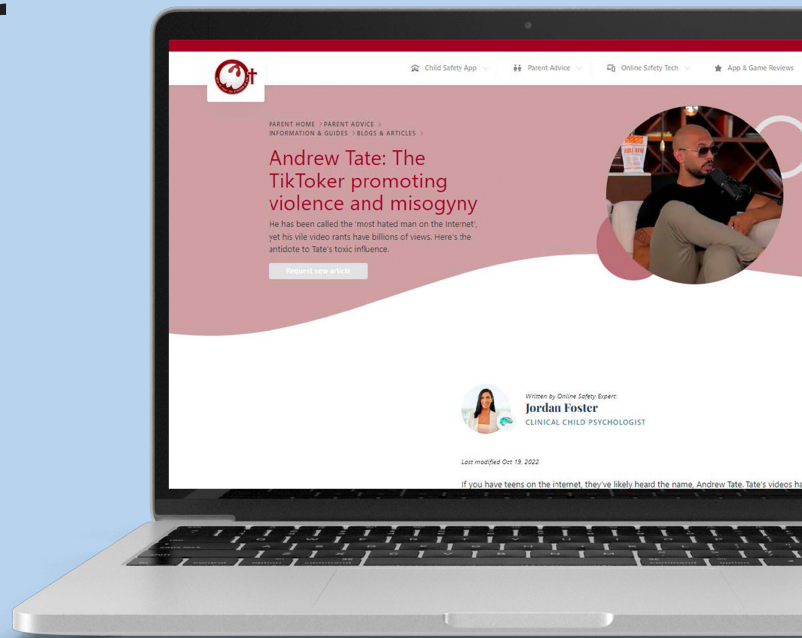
Child Safety App Parent Advice Online Safety Tech App & Game Reviews

PARENT HOME > PARENT ADVICE > INFORMATION & GUIDES > BLOGS & ARTICLES >

Andrew Tate: The TikToker promoting violence and misogyny

He has been called the 'most hated man on the internet', yet his vile video rants have billions of views. Here's the antidote to Tate's toxic influence.

Request new article

Written by Online Safety Expert:
Jordan Foster
CLINICAL CHILD PSYCHOLOGIST

Last modified Oct 19, 2022

If you have teens on the internet, they've likely heard the name, Andrew Tate. Tate's videos ha